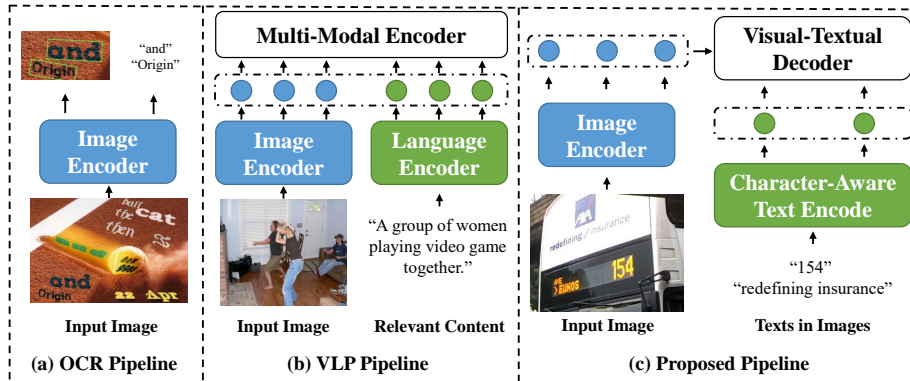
and
Origin

"and"
"Origin"

Image Encoder

cat
and
Origin

Input Image

(a) OCR Pipeline

Multi-Modal Encoder

Image Encoder

Language Encoder

Input Image

"A group of women playing video game together."

Relevant Content

(b) VLP Pipeline

Image Encoder

redefining insurance
154
EUROS

Input Image

Visual-Textual Decoder

Character-Aware Text Encode

"154"
"redefining insurance"

Texts in Images

(c) Proposed Pipeline